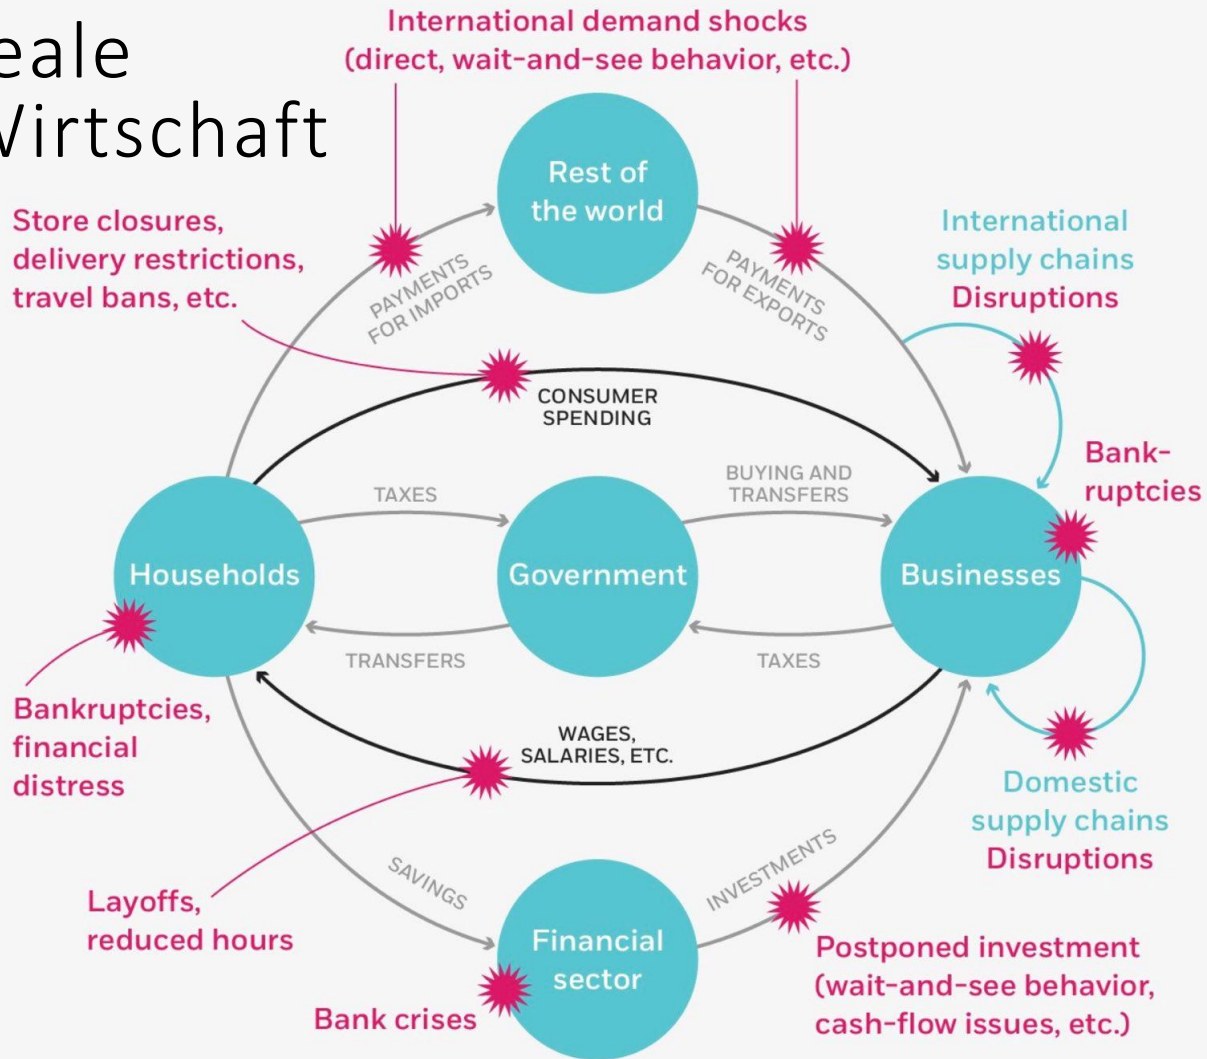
eale
Virtschaft

International demand shocks (direct, wait-and-see behavior, etc.)

Rest of the world

Store closures, delivery restrictions, travel bans, etc.

PAYMENTS FOR IMPORTS

PAYMENTS FOR EXPORTS

International supply chains Disruptions

CONSUMER SPENDING

Bank-ruptcies

TAXES

BUYING AND TRANSFERS

Households

Government

Businesses

TRANSFERS

TAXES

Bankruptcies, financial distress

WAGES, SALARIES, ETC.

Domestic supply chains Disruptions

SAVINGS

INVESTMENTS

Layoffs, reduced hours

Financial sector

Postponed investment (wait-and-see behavior, cash-flow issues, etc.)

Bank crises